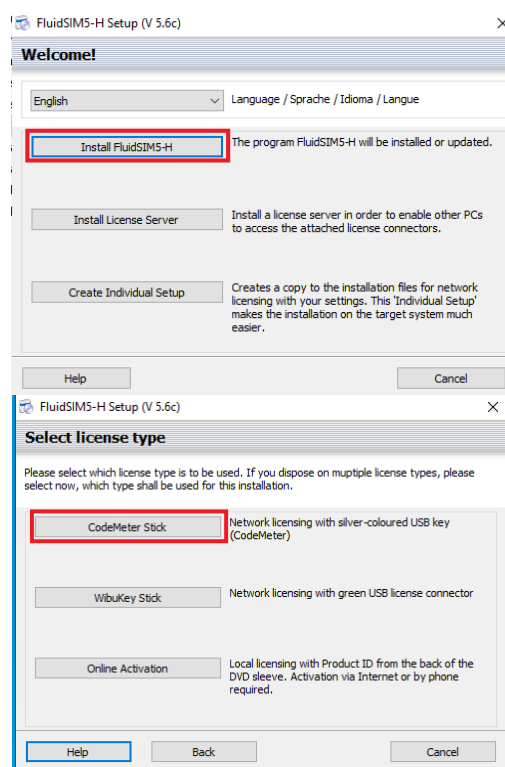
FluidSIM5-H Setup (V 5.6c)

Welcome!

English

Language / Sprache / Idioma / Langue

Install FluidSIM5-H

The program FluidSIM5-H will be installed or updated.

Install License Server

Install a license server in order to enable other PCs to access the attached license connectors.

Create Individual Setup

Creates a copy to the installation files for network licensing with your settings. This 'Individual Setup' makes the installation on the target system much easier.

Help

Cancel

FluidSIM5-H Setup (V 5.6c)

Select license type

Please select which license type is to be used. If you dispose on muptiple license types, please select now, which type shall be used for this installation.

CodeMeter Stick

Network licensing with silver-coloured USB key (CodeMeter)

WibuKey Stick

Network licensing with green USB license connector

Online Activation

Local licensing with Product ID from the back of the DVD sleeve. Activation via Internet or by phone required.

Help

Back

Cancel